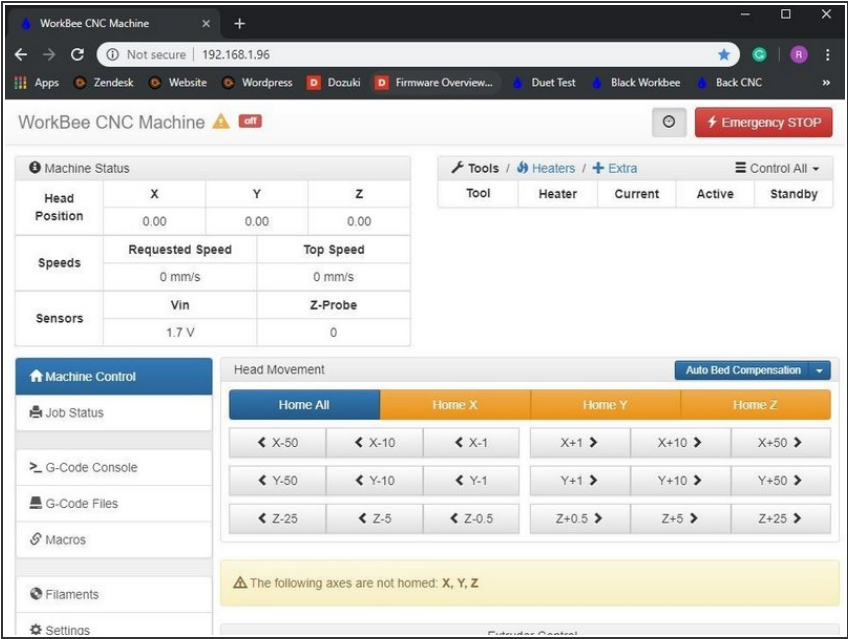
WorkBee CNC Machine × +

Not secure | 192.168.1.96

Apps Zendesk Website Wordpress Dozuki Firmware Overview... Duet Test Black Workbee Back CNC »

WorkBee CNC Machine off

Emergency STOP

Machine Status

| Head Position | X | Y | Z |
|---|---|---|---|
| | 0.00 | 0.00 | 0.00 |

| Speeds | Requested Speed | Top Speed |
|---|---|---|
| | 0 mm/s | 0 mm/s |

| Sensors | Vin | Z-Probe |
|---|---|---|
| | 1.7 V | 0 |

Tools / Heaters / Extra    Control All

| Tool | Heater | Current | Active | Standby |
|---|---|---|---|---|

Machine Control

Job Status

G-Code Console

G-Code Files

Macros

Filaments

Settings

Head Movement

Auto Bed Compensation

Home All | Home X | Home Y | Home Z

X-50 | X-10 | X-1 | X+1 | X+10 | X+50

Y-50 | Y-10 | Y-1 | Y+1 | Y+10 | Y+50

Z-25 | Z-5 | Z-0.5 | Z+0.5 | Z+5 | Z+25

The following axes are not homed: X, Y, Z

Extruder Control